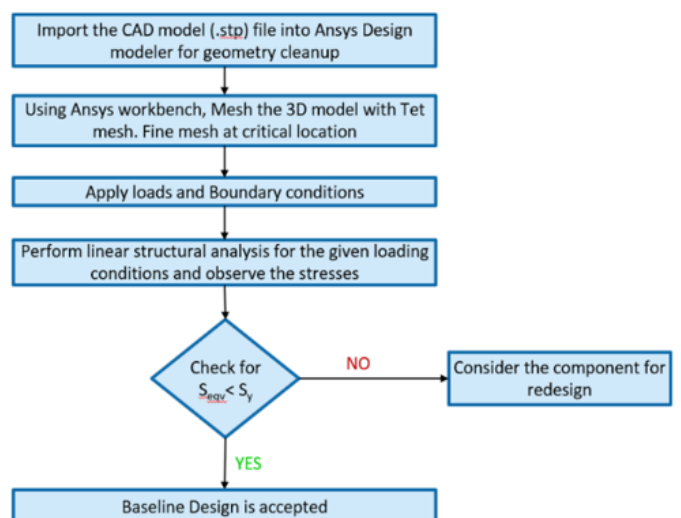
Import the CAD model (.stp) file into Ansys Design modeler for geometry cleanup

Using Ansys workbench, Mesh the 3D model with Tet mesh. Fine mesh at critical location

Apply loads and Boundary conditions

Perform linear structural analysis for the given loading conditions and observe the stresses

Check for $S_{eqv} < S_y$

NO

Consider the component for redesign

YES

Baseline Design is accepted